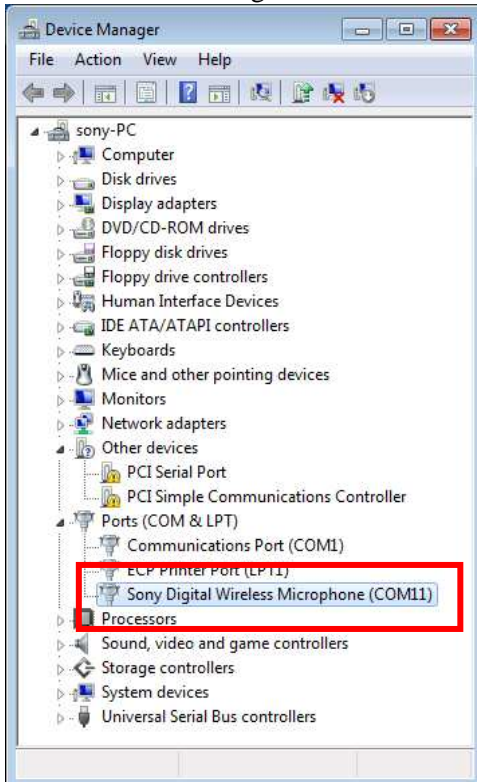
Device Manager

File Action View Help

sony-PC
Computer
Disk drives
Display adapters
DVD/CD-ROM drives
Floppy disk drives
Floppy drive controllers
Human Interface Devices
IDE ATA/ATAPI controllers
Keyboards
Mice and other pointing devices
Monitors
Network adapters
Other devices
PCI Serial Port
PCI Simple Communications Controller
Ports (COM & LPT)
Communications Port (COM1)
ECP Printer Port (LPT1)
Sony Digital Wireless Microphone (COM11)
Processors
Sound, video and game controllers
Storage controllers
System devices
Universal Serial Bus controllers